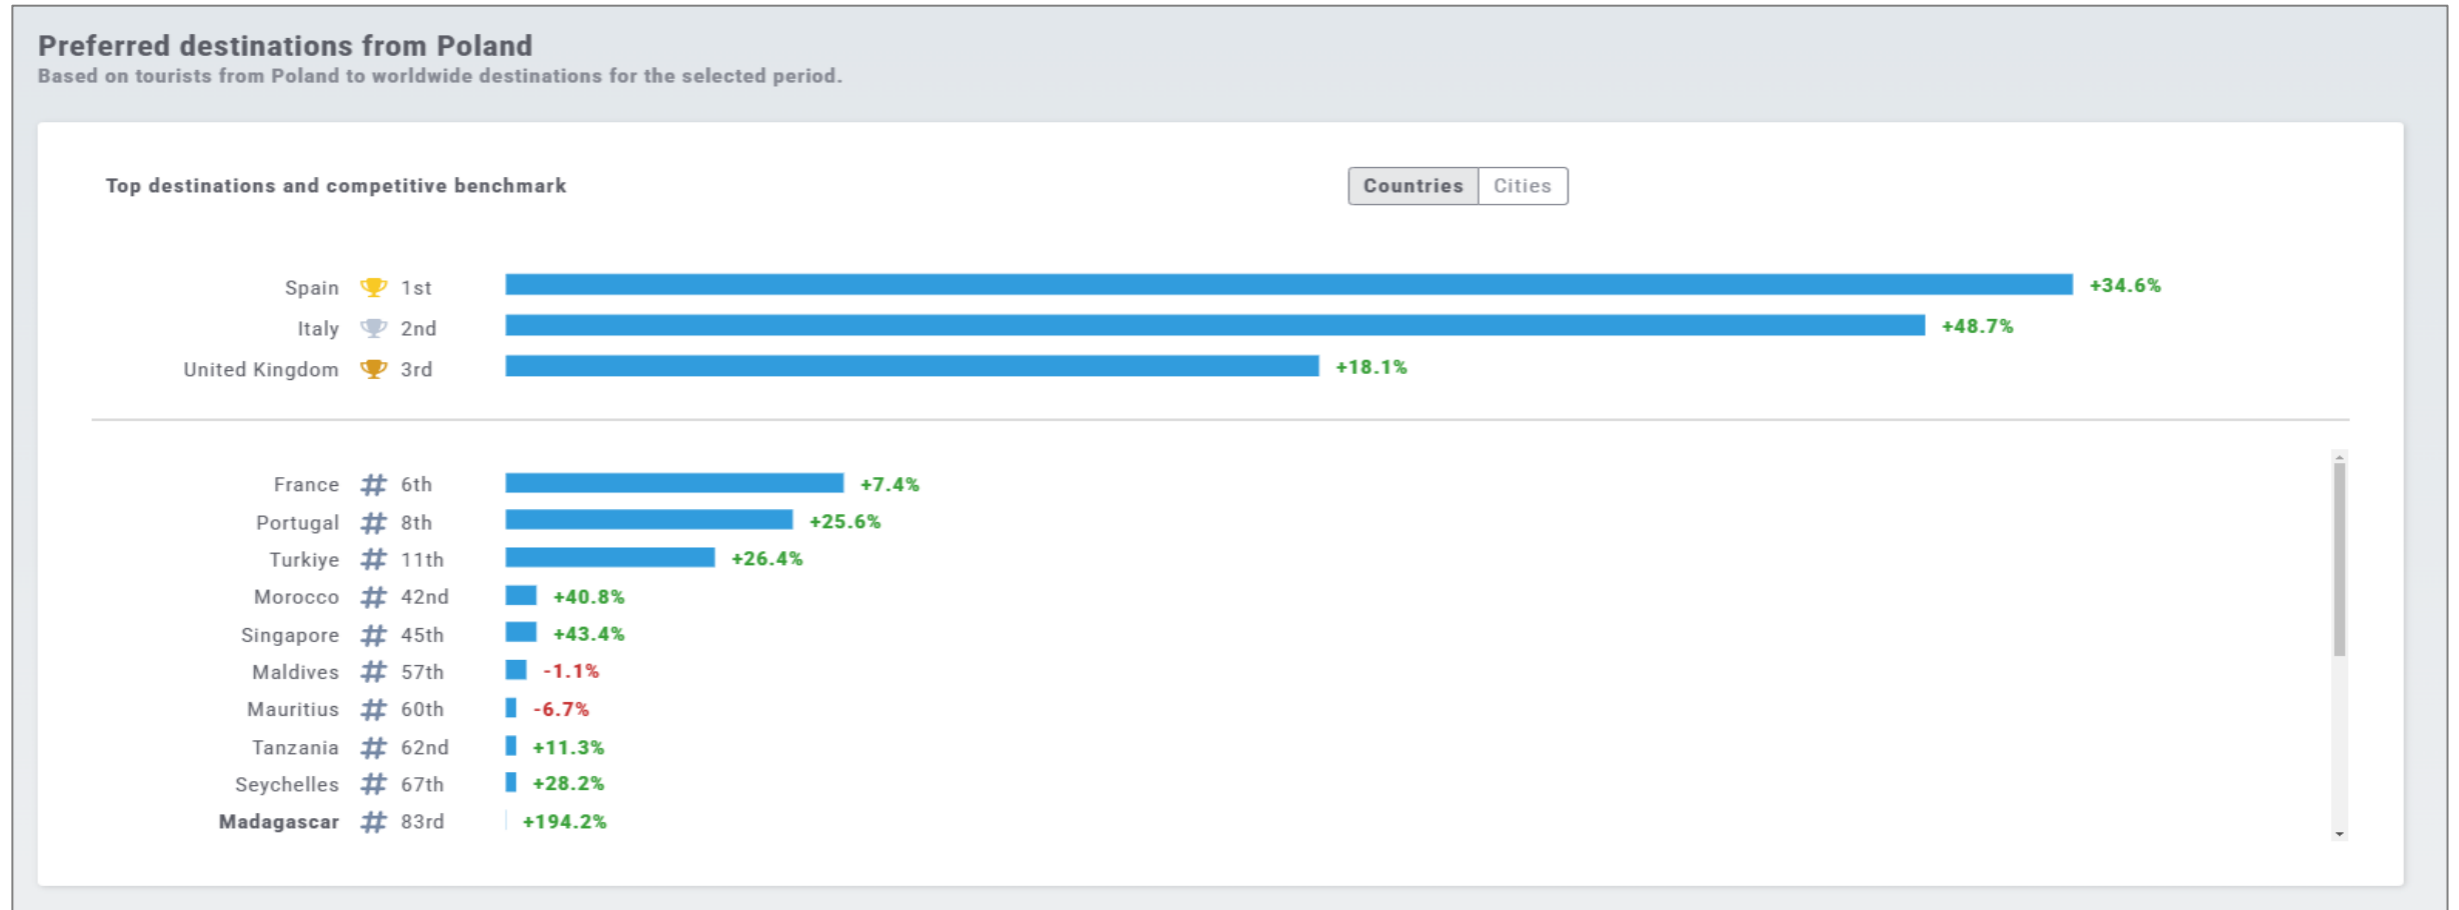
Preferred destinations from Poland
Based on tourists from Poland to worldwide destinations for the selected period.

Top destinations and competitive benchmark

Countries Cities

Spain 1st +34.6%
Italy 2nd +48.7%
United Kingdom 3rd +18.1%

France # 6th +7.4%
Portugal # 8th +25.6%
Turkiye # 11th +26.4%
Morocco # 42nd +40.8%
Singapore # 45th +43.4%
Maldives # 57th -1.1%
Mauritius # 60th -6.7%
Tanzania # 62nd +11.3%
Seychelles # 67th +28.2%
Madagascar # 83rd +194.2%